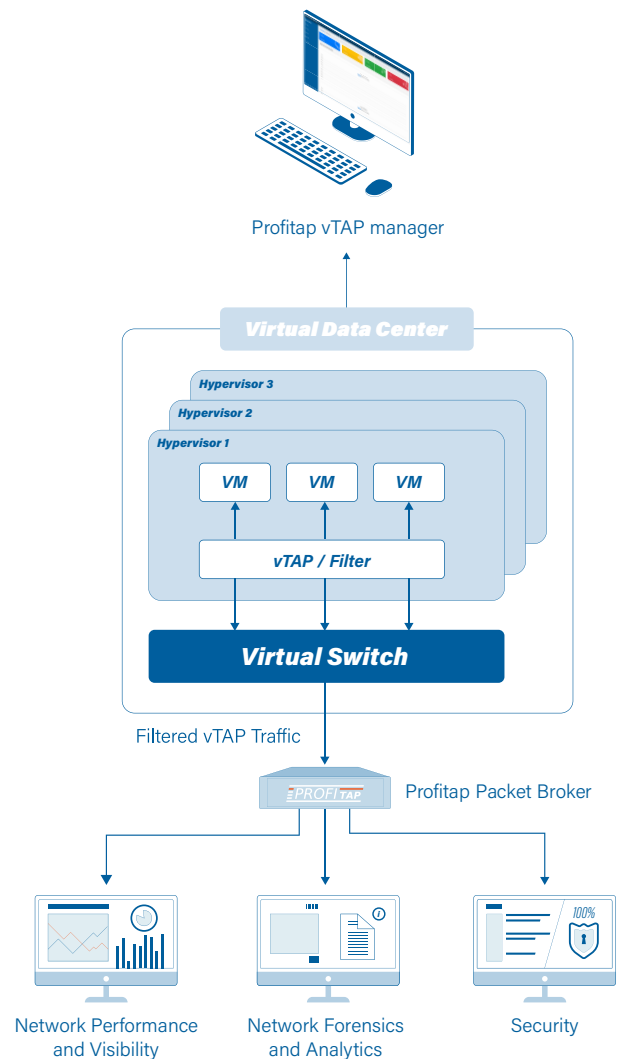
Profitap vTAP manager

Virtual Data Center

Hypervisor 3

Hypervisor 2

Hypervisor 1

VM

VM

VM

vTAP / Filter

Virtual Switch

Filtered vTAP Traffic

PROFITAP

Profitap Packet Broker

100%

Network Performance and Visibility

Network Forensics and Analytics

Security